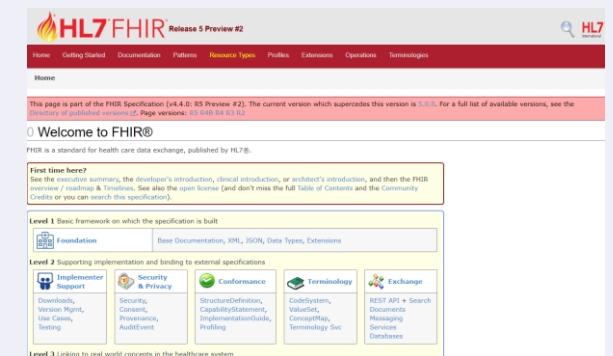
HL7 FHIR Release 5 Preview #2

HL7 International

Home Getting Started Documentation Patterns Resource Types Profiles Extensions Operations Terminologies

Home

This page is part of the FHIR Specification (v4.4.0: R5 Preview #2). The current version which supercedes this version is 5.0.0. For a full list of available versions, see the Directory of published versions. Page versions: R5 R4B R4 R3 R2

0 Welcome to FHIR®

FHIR is a standard for health care data exchange, published by HL7®.

First time here?
See the executive summary, the developer's introduction, clinical introduction, or architect's introduction, and then the FHIR overview / roadmap & Timelines. See also the open license (and don't miss the full Table of Contents and the Community Credits or you can search this specification).

Level 1 Basic framework on which the specification is built

Foundation

Base Documentation, XML, JSON, Data Types, Extensions

Level 2 Supporting implementation and binding to external specifications

Implementer Support
Downloads, Version Mgmt, Use Cases, Testing

Security & Privacy
Security, Consent, Provenance, AuditEvent

Conformance
StructureDefinition, CapabilityStatement, ImplementationGuide, Profiling

Terminology
CodeSystem, ValueSet, ConceptMap, Terminology Svc

Exchange
REST API + Search
Documents
Messaging
Services
Databases

Level 3 Linking to real world concepts in the healthcare system